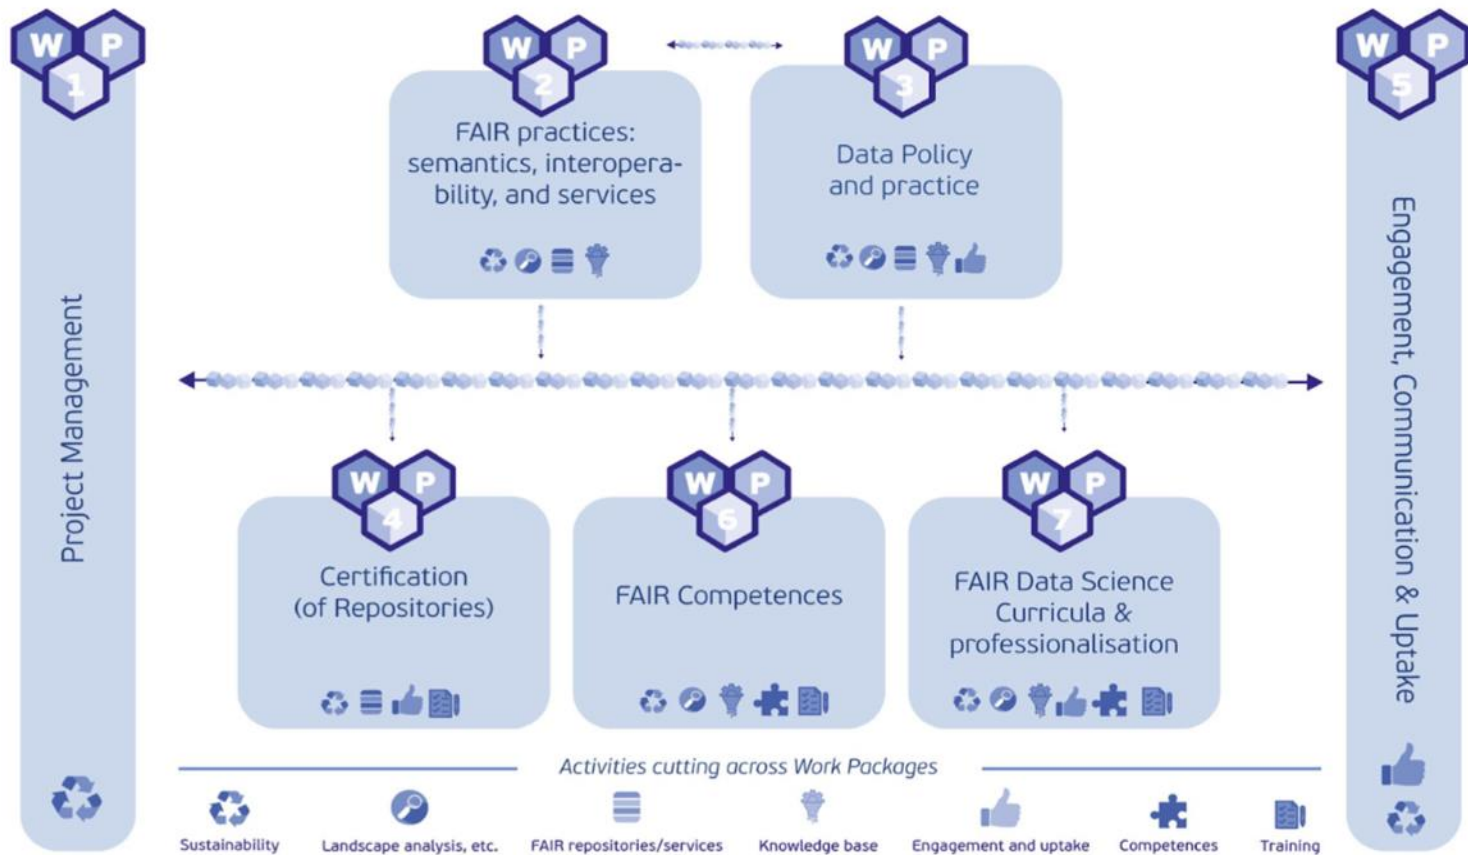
W P 1

Project Management

W P 2

FAIR practices: semantics, interoperability, and services

W P 3

Data Policy and practice

W P 5

Engagement, Communication & Uptake

W P 4

Certification (of Repositories)

W P 6

FAIR Competences

W P 7

FAIR Data Science Curricula & professionalisation

Activities cutting across Work Packages

Sustainability
Landscape analysis, etc.
FAIR repositories/services
Knowledge base
Engagement and uptake
Competences
Training